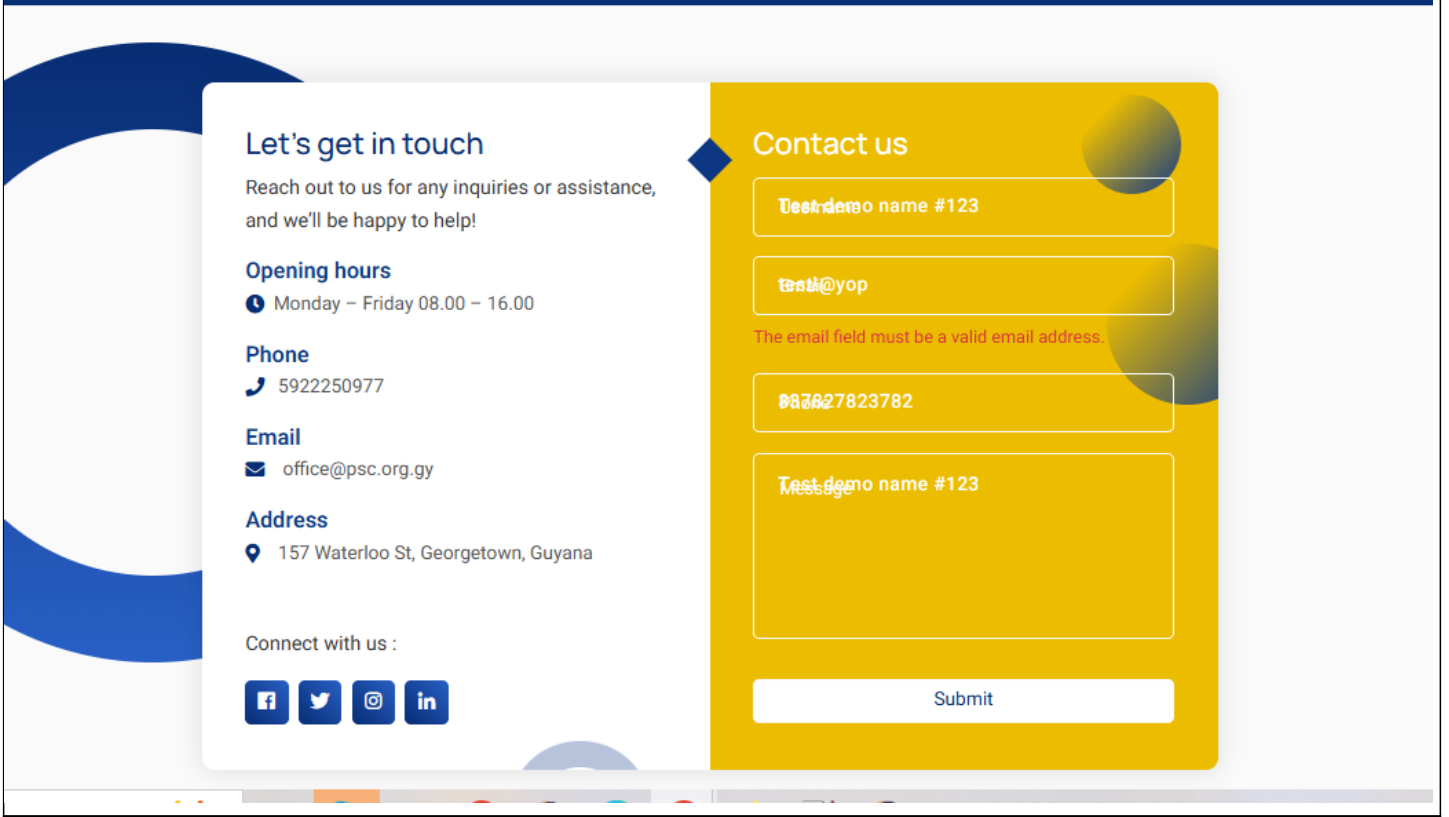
Let's get in touch

Reach out to us for any inquiries or assistance, and we'll be happy to help!

Opening hours

Monday – Friday 08.00 – 16.00

Phone

5922250977

Email

office@psc.org.gy

Address

157 Waterloo St, Georgetown, Guyana

Connect with us :

Contact us

Test demo name #123

test@yop

The email field must be a valid email address.

887827823782

Test demo name #123

Submit